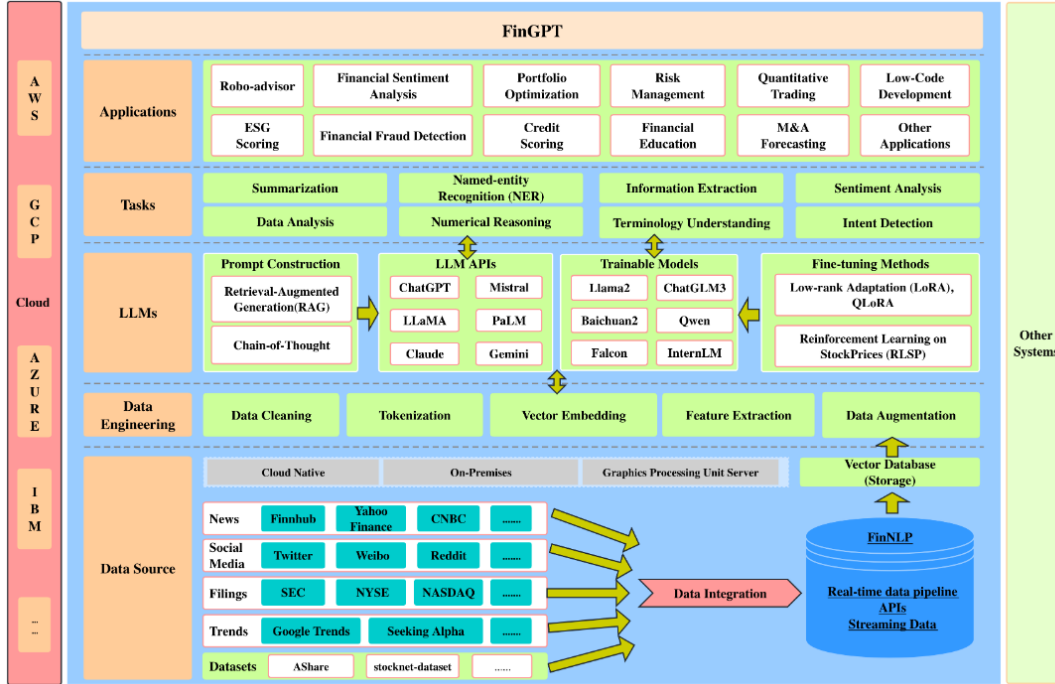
AWS

GCP

Cloud

AZURE

IBM

...

FinGPT

Applications

Robo-advisor

Financial Sentiment Analysis

Portfolio Optimization

Risk Management

Quantitative Trading

Low-Code Development

ESG Scoring

Financial Fraud Detection

Credit Scoring

Financial Education

M&A Forecasting

Other Applications

Tasks

Summarization

Named-entity Recognition (NER)

Information Extraction

Sentiment Analysis

Data Analysis

Numerical Reasoning

Terminology Understanding

Intent Detection

LLMs

Prompt Construction

Retrieval-Augmented Generation(RAG)

Chain-of-Thought

LLM APIs

ChatGPT

Mistral

LLaMA

PaLM

Claude

Gemini

Trainable Models

Llama2

ChatGLM3

Baichuan2

Qwen

Falcon

InternLM

Fine-tuning Methods

Low-rank Adaptation (LoRA), QLoRA

Reinforcement Learning on StockPrices (RLSP)

Data Engineering

Data Cleaning

Tokenization

Vector Embedding

Feature Extraction

Data Augmentation

Data Source

Cloud Native

On-Premises

Graphics Processing Unit Server

Vector Database (Storage)

News

Finnhub

Yahoo Finance

CNBC

......

Social Media

Twitter

Weibo

Reddit

......

Filings

SEC

NYSE

NASDAQ

......

Trends

Google Trends

Seeking Alpha

......

Datasets

AShare

stocknet-dataset

......

Data Integration

FinNLP

Real-time data pipeline

APIs

Streaming Data

Other Systems